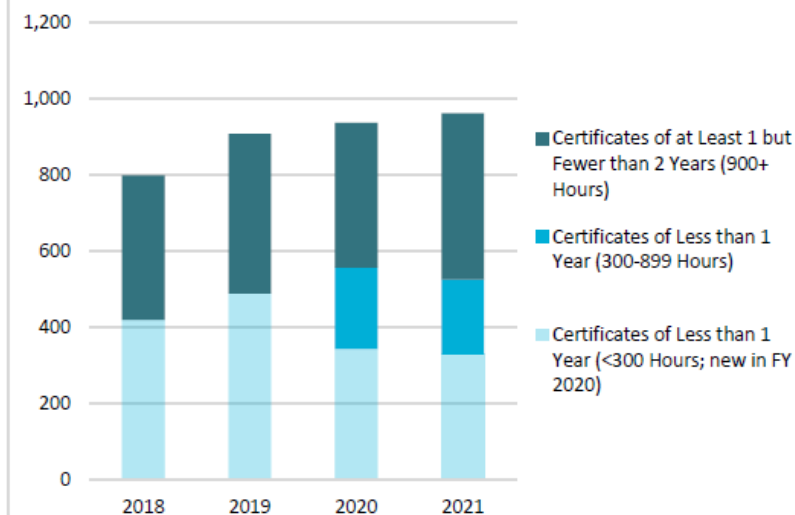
1,200
1,000
800
600
400
200
0
2018
2019
2020
2021

Certificates of at Least 1 but Fewer than 2 Years (900+ Hours)

Certificates of Less than 1 Year (300-899 Hours)

Certificates of Less than 1 Year (<300 Hours; new in FY 2020)